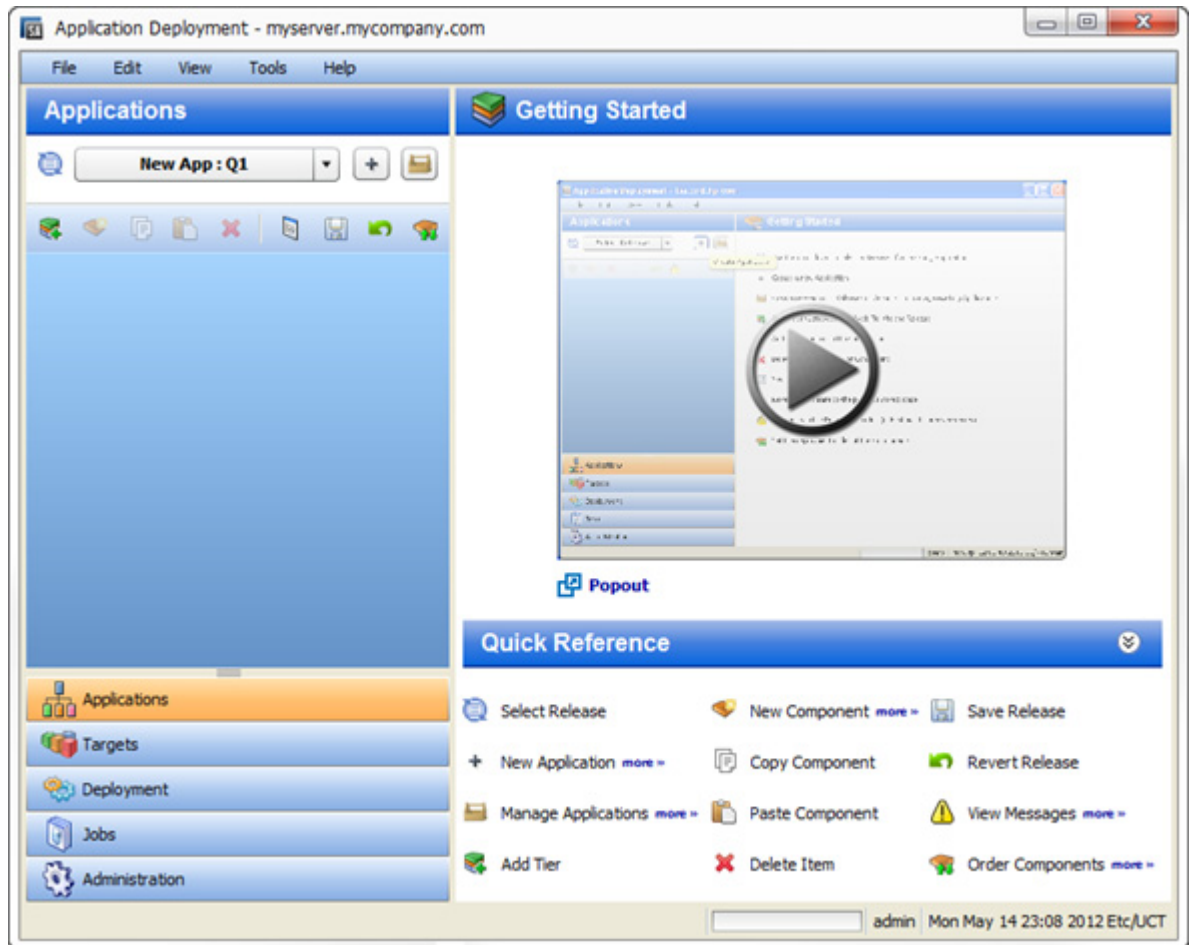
Application Deployment - myserver.mycompany.com

File Edit View Tools Help

Applications

New App : Q1

+

Getting Started

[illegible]

Popout

Quick Reference

Select Release

New Component more »

Save Release

+ New Application more »

Copy Component

Revert Release

Manage Applications more »

Paste Component

View Messages more »

Add Tier

Delete Item

Order Components more »

Applications

Targets

Deployment

Jobs

Administration

admin Mon May 14 23:08 2012 Etc/UCT